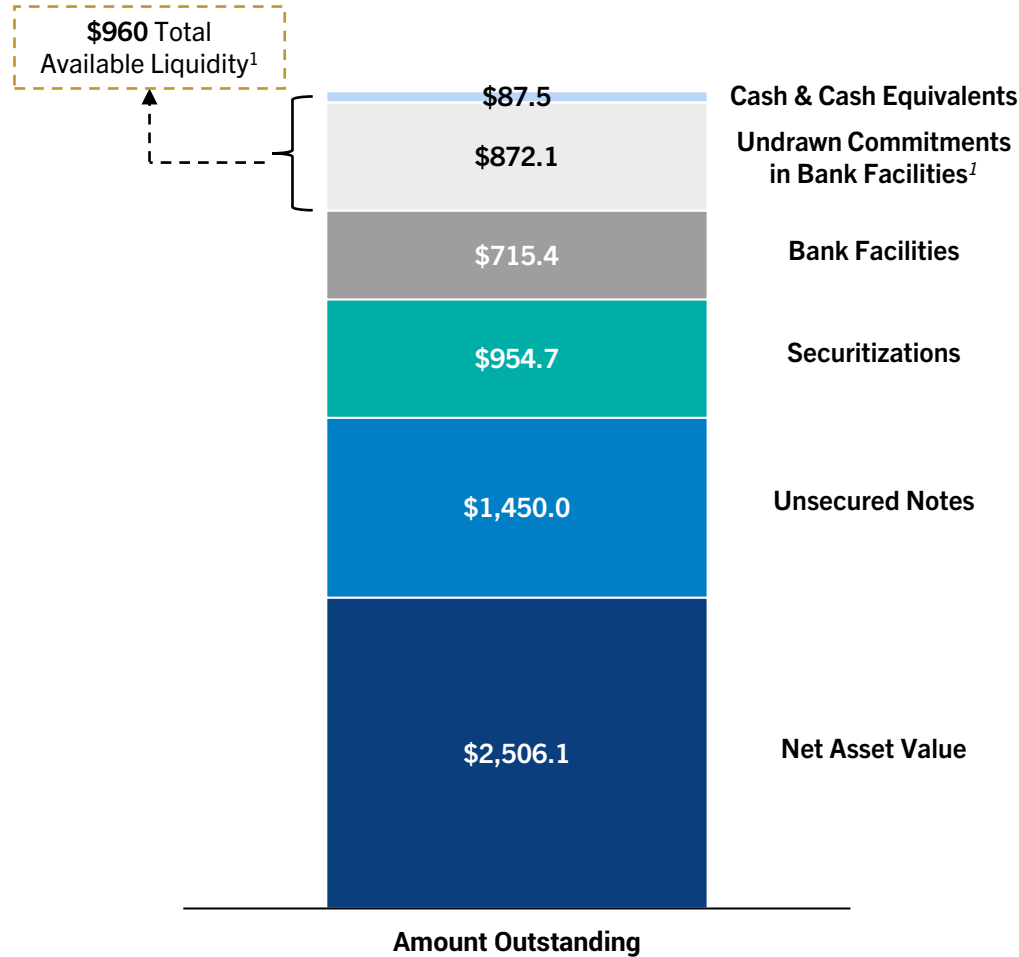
$960 Total Available Liquidity$^1$

$87.5 Cash & Cash Equivalents

$872.1 Undrawn Commitments in Bank Facilities$^1$

$715.4 Bank Facilities

$954.7 Securitizations

$1,450.0 Unsecured Notes

$2,506.1 Net Asset Value

Amount Outstanding